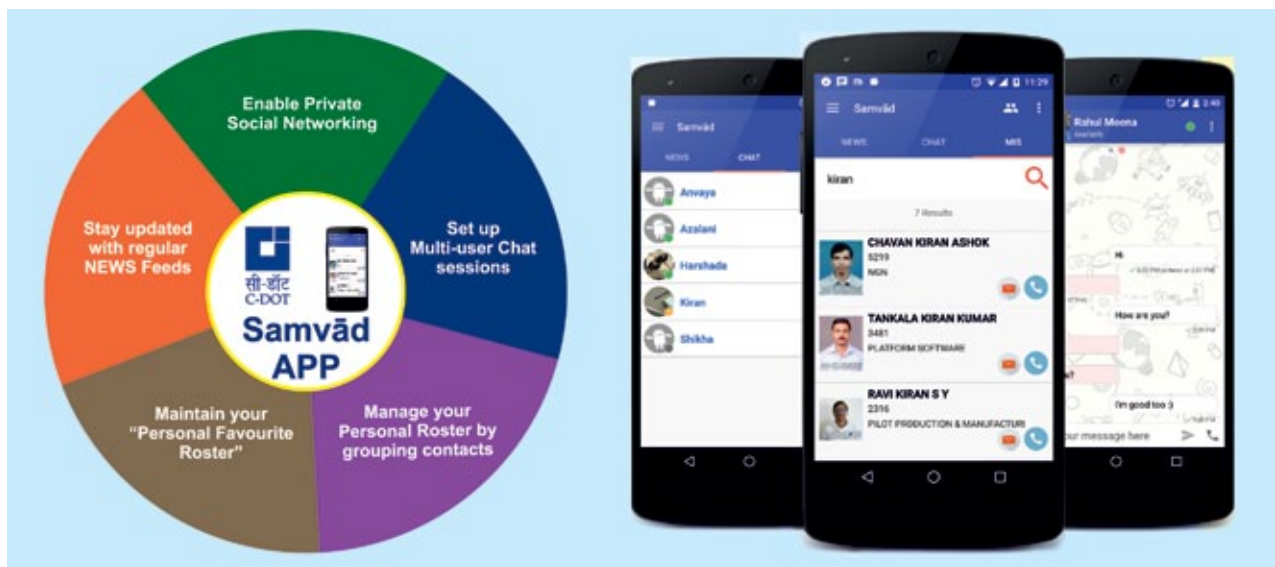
Enable Private Social Networking

Set up Multi-user Chat sessions

Manage your Personal Roster by grouping contacts

Maintain your "Personal Favourite Roster"

Stay updated with regular NEWS Feeds

सी-डॉट C-DOT

Samvād APP

Samvād

NEWS CHAT

Anvaya

Azalani

Harshada

Kiran

Shikha

11:29

Samvād

NEWS CHAT MIS

kiran

7 Results

CHAVAN KIRAN ASHOK
5219
NGN

TANKALA KIRAN KUMAR
3481
PLATFORM SOFTWARE

RAVI KIRAN S Y
2316
PILOT PRODUCTION & MANUFACTURI

2:48

Rahul Moona
Available

Hi

How are you?

I'm good too :)

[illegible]ur message here